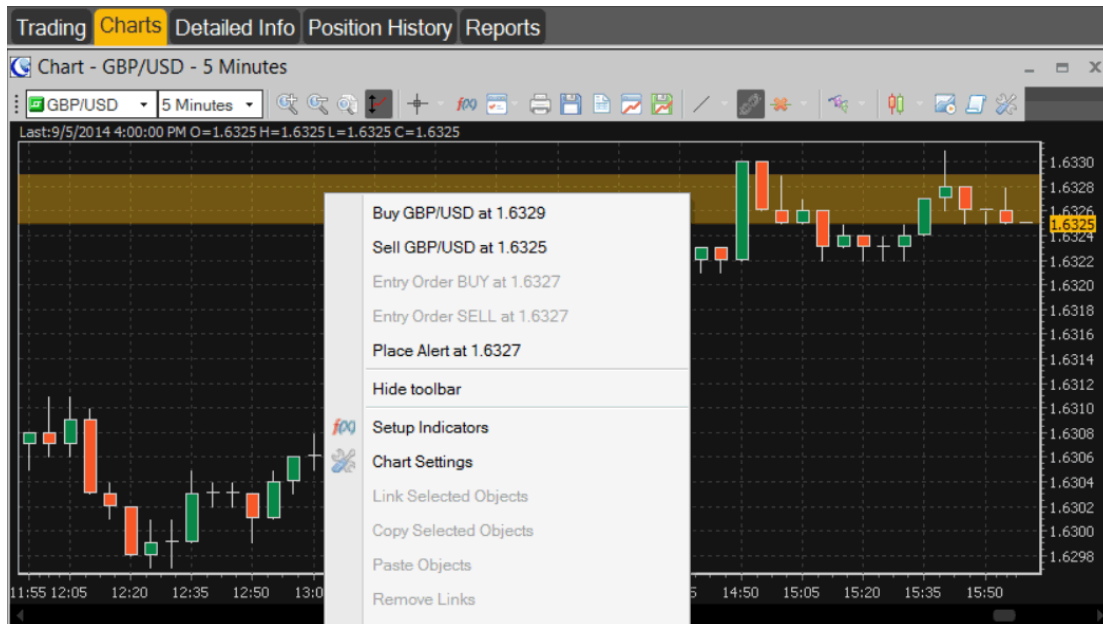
Trading Charts Detailed Info Position History Reports

Chart - GBP/USD - 5 Minutes

GBP/USD 5 Minutes

Last:9/5/2014 4:00:00 PM O=1.6325 H=1.6325 L=1.6325 C=1.6325

1.6330
1.6328
1.6326
1.6325
1.6324
1.6322
1.6320
1.6318
1.6316
1.6314
1.6312
1.6310
1.6308
1.6306
1.6304
1.6302
1.6300
1.6298

Buy GBP/USD at 1.6329
Sell GBP/USD at 1.6325
Entry Order BUY at 1.6327
Entry Order SELL at 1.6327
Place Alert at 1.6327
Hide toolbar
Setup Indicators
Chart Settings
Link Selected Objects
Copy Selected Objects
Paste Objects
Remove Links

11:55 12:05 12:20 12:35 12:50 13:0 5 14:50 15:05 15:20 15:35 15:50